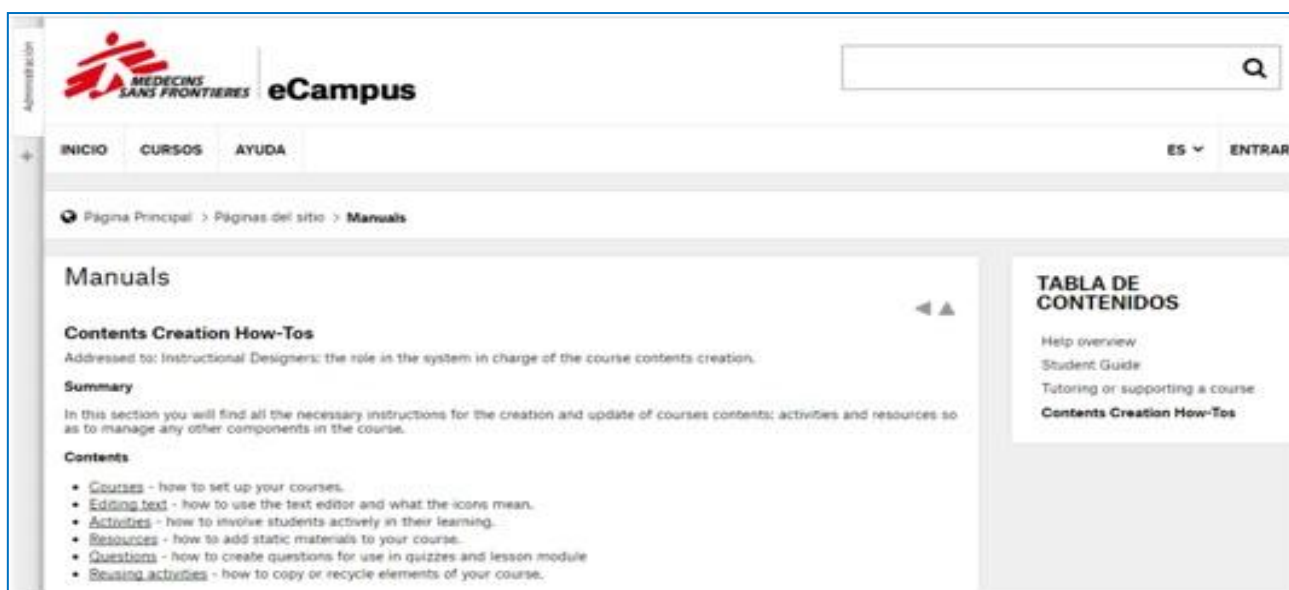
Administración

MEDECINS SANS FRONTIERES eCampus

INICIO CURSOS AYUDA

ES ENTRAR

Página Principal > Páginas del sitio > Manuals

Manuals

Contents Creation How-Tos

Addressed to: Instructional Designers: the role in the system in charge of the course contents creation.

Summary

In this section you will find all the necessary instructions for the creation and update of courses contents: activities and resources so as to manage any other components in the course.

Contents

- Courses - how to set up your courses.
- Editing text - how to use the text editor and what the icons mean.
- Activities - how to involve students actively in their learning.
- Resources - how to add static materials to your course.
- Questions - how to create questions for use in quizzes and lesson module
- Reusing activities - how to copy or recycle elements of your course.

TABLA DE CONTENIDOS

Help overview

Student Guide

Tutoring or supporting a course

Contents Creation How-Tos